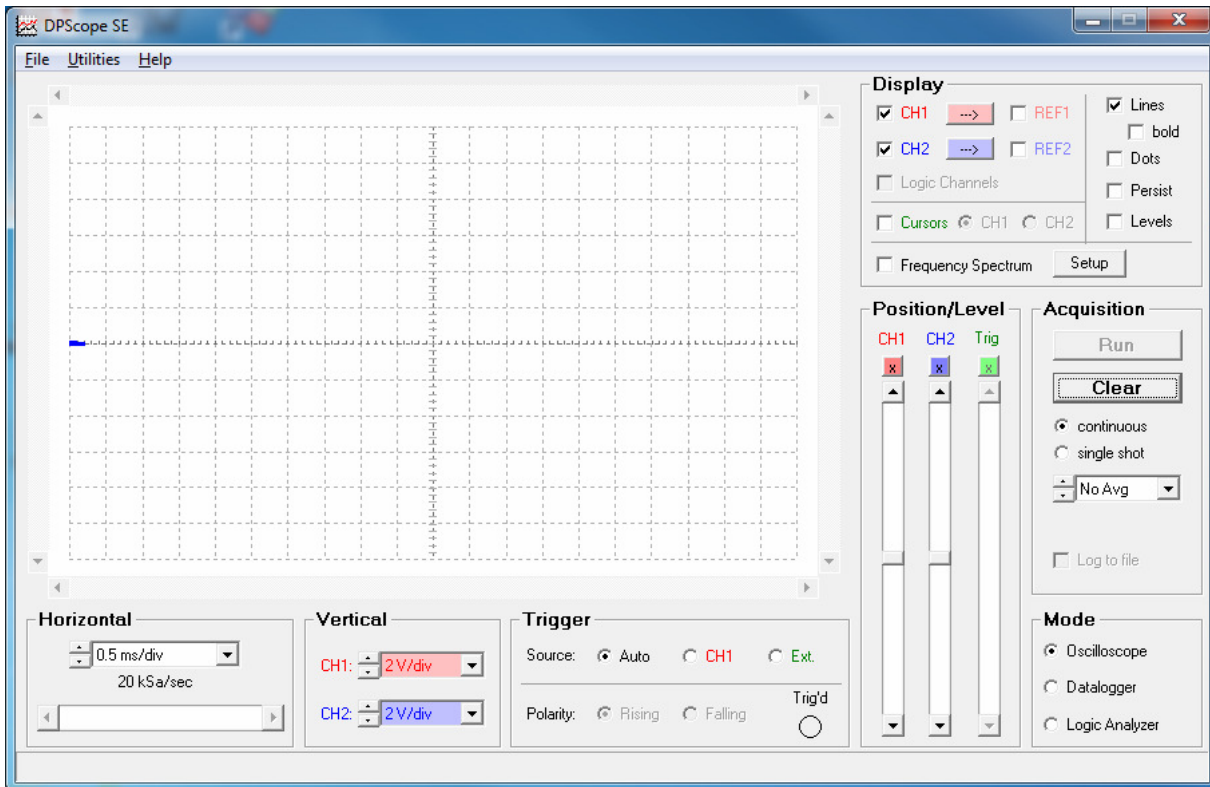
DPScope SE

File Utilities Help

Display
CH1 --> REF1
CH2 --> REF2
Logic Channels
Cursors CH1 CH2
Lines
bold
Dots
Persist
Levels
Frequency Spectrum Setup

Position/Level
CH1 CH2 Trig
x x x

Acquisition
Run
Clear
continuous
single shot
No Avg
Log to file

Horizontal
0.5 ms/div
20 kSa/sec

Vertical
CH1: 2 V/div
CH2: 2 V/div

Trigger
Source: Auto CH1 Ext.
Polarity: Rising Falling
Trig'd

Mode
Oscilloscope
Datalogger
Logic Analyzer